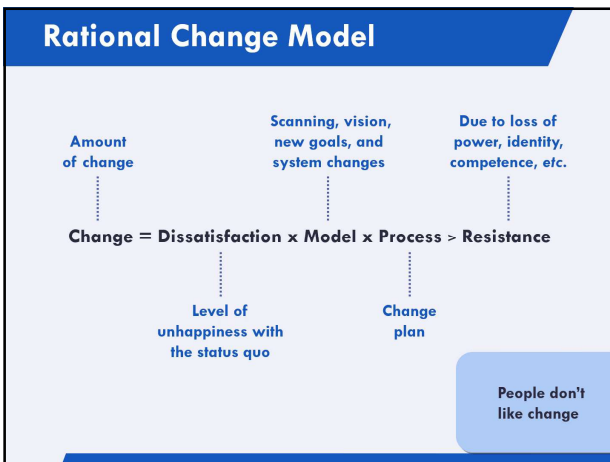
Rational Change Model

Amount of change

Scanning, vision, new goals, and system changes

Due to loss of power, identity, competence, *etc.*

Change = Dissatisfaction x Model x Process > Resistance

Level of unhappiness with the status quo

Change plan

People don't like change